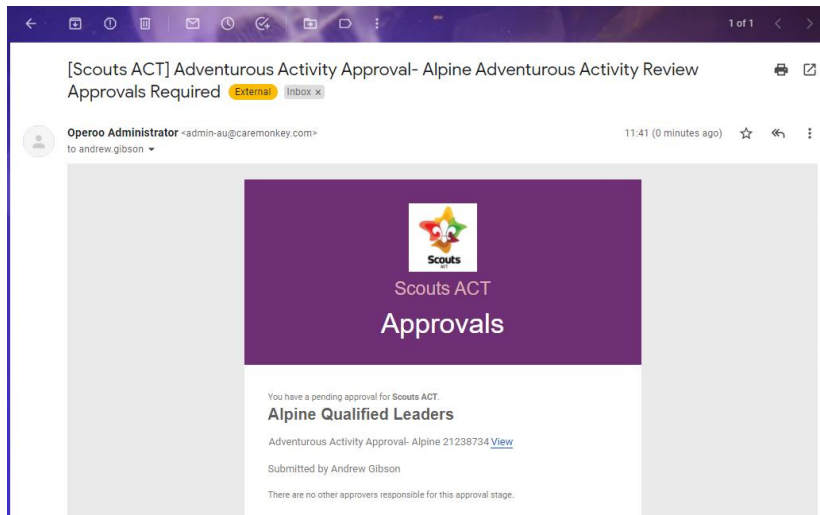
1 of 1

[Scouts ACT] Adventurous Activity Approval- Alpine Adventurous Activity Review Approvals Required External Inbox ×

Operoo Administrator <admin-au@caremonkey.com>
to andrew.gibson

11:41 (0 minutes ago)

Scouts ACT

Scouts ACT

Approvals

You have a pending approval for Scouts ACT.

Alpine Qualified Leaders

Adventurous Activity Approval- Alpine 21238734 View

Submitted by Andrew Gibson

There are no other approvers responsible for this approval stage.